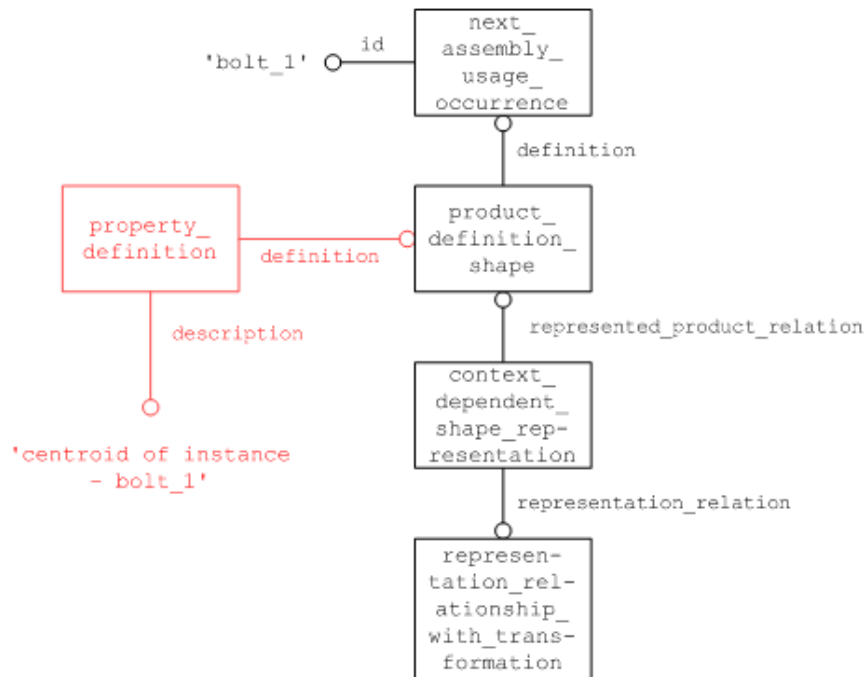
'bolt_1'

id

next_assembly_usage_occurrence

definition

property_definition

definition

product_definition_shape

description

represented_product_relation

context_dependent_shape_representation

'centroid of instance - bolt_1'

representation_relation

representation_relationship_with_transformation